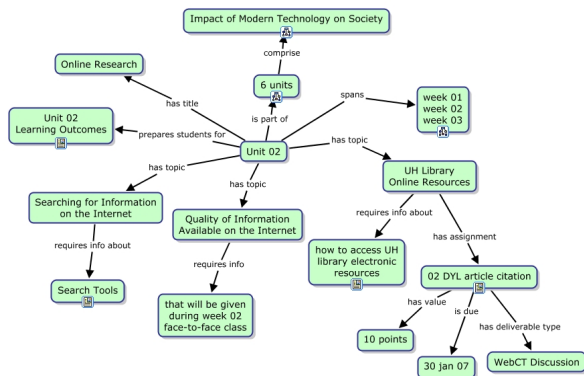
Impact of Modern Technology on Society

comprise

6 units

Online Research

has title

spans

week 01
week 02
week 03

Unit 02
Learning Outcomes

prepares students for

is part of

Unit 02

has topic

has topic

has topic

UH Library
Online Resources

Searching for Information on the Internet

Quality of Information Available on the Internet

requires info about

requires info about

has assignment

requires info

how to access UH library electronic resources

Search Tools

02 DYL article citation

that will be given during week 02 face-to-face class

has value

is due

has deliverable type

10 points

30 jan 07

WebCT Discussion